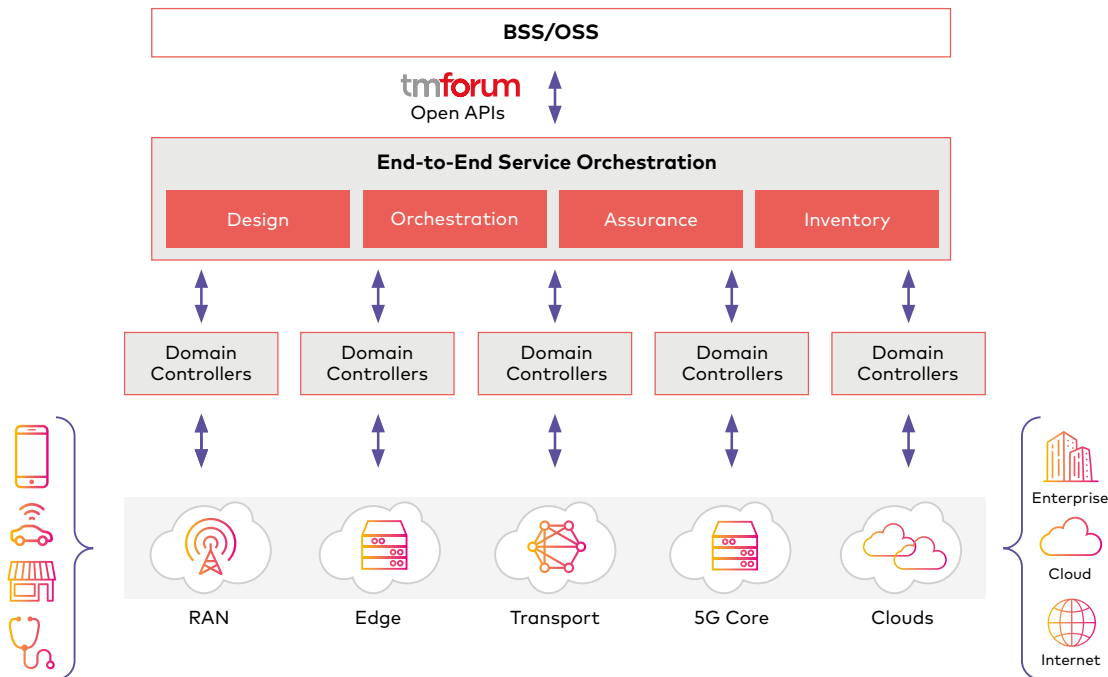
BSS/OSS

tmforum
Open APIs

End-to-End Service Orchestration

Design

Orchestration

Assurance

Inventory

Domain Controllers

Domain Controllers

Domain Controllers

Domain Controllers

Domain Controllers

RAN

Edge

Transport

5G Core

Clouds

Enterprise

Cloud

Internet